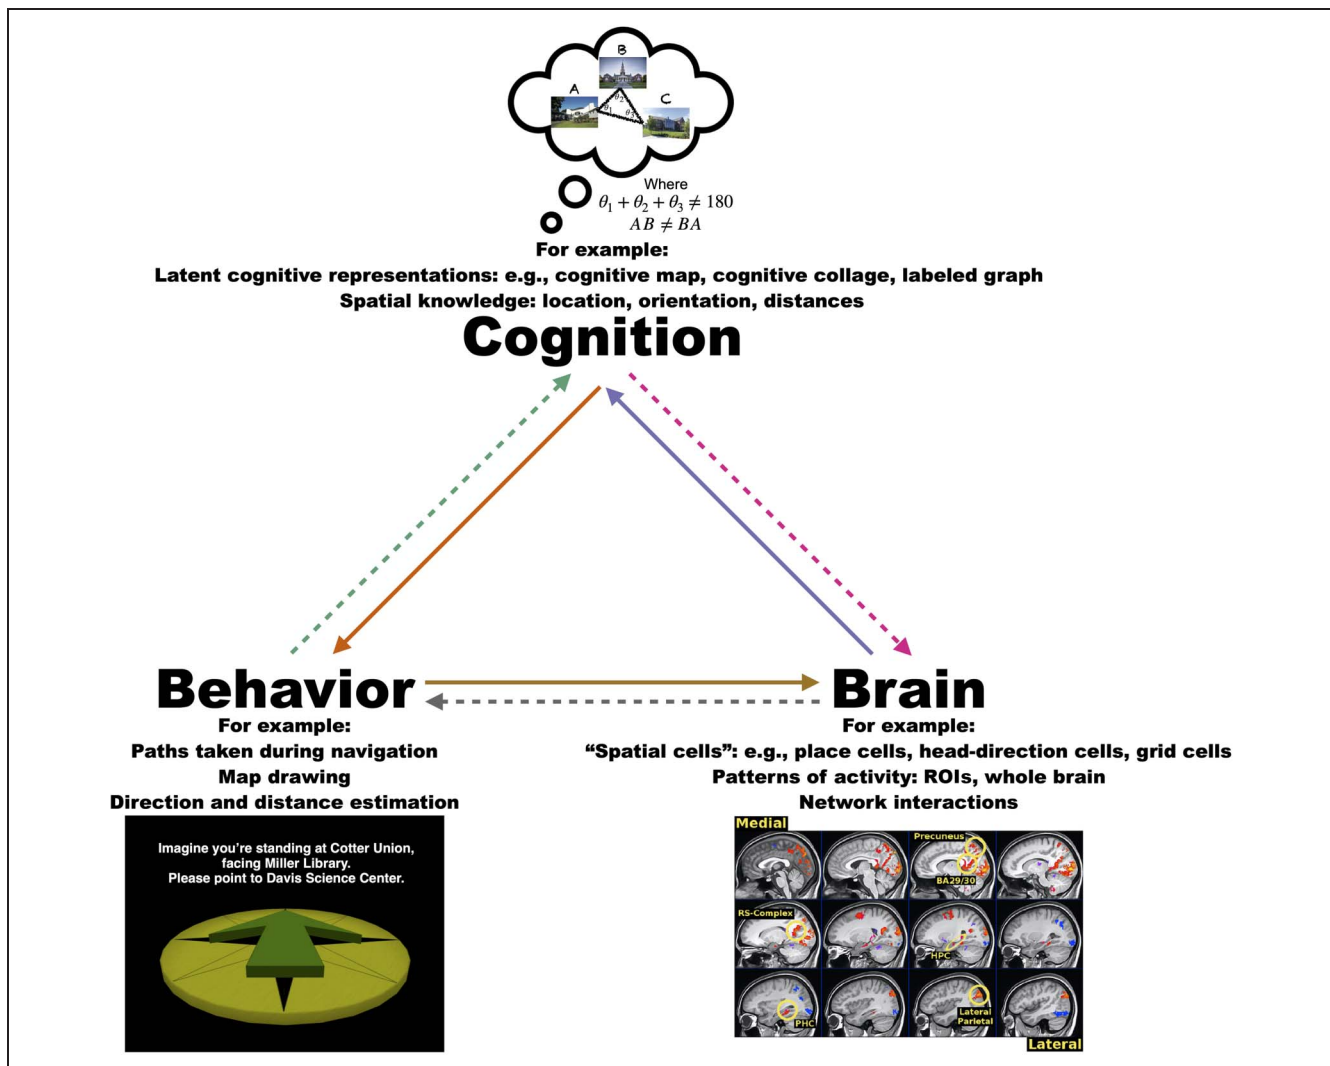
B
A
C
$\theta_2$
$\theta_1$
$\theta_3$

Where
$\theta_1 + \theta_2 + \theta_3 \neq 180$
$AB \neq BA$

For example:
Latent cognitive representations: e.g., cognitive map, cognitive collage, labeled graph
Spatial knowledge: location, orientation, distances

Cognition

Behavior
For example:
Paths taken during navigation
Map drawing
Direction and distance estimation

Imagine you're standing at Cotter Union, facing Miller Library. Please point to Davis Science Center.

Brain
For example:
"Spatial cells": e.g., place cells, head-direction cells, grid cells
Patterns of activity: ROIs, whole brain
Network interactions

Medial
Precuneus
BA29/30
RS-Complex
HPC
PHC
Lateral Parietal
Lateral